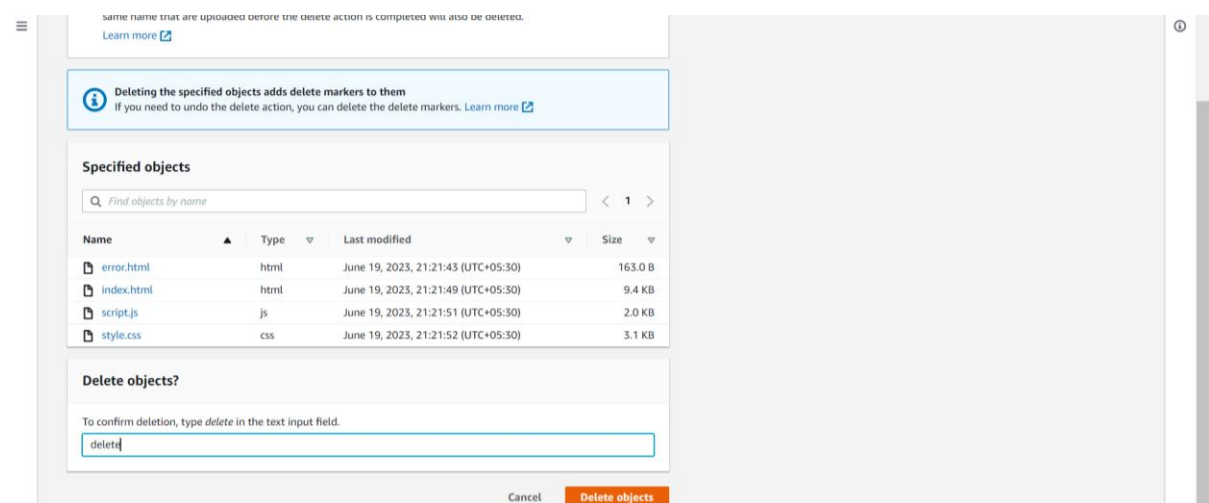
same name that are uploaded before the delete action is completed will also be deleted.
Learn more

Deleting the specified objects adds delete markers to them
If you need to undo the delete action, you can delete the delete markers. Learn more

Specified objects

Find objects by name

< 1 >

| Name | Type | Last modified | Size |
|---|---|---|---|
| error.html | html | June 19, 2023, 21:21:43 (UTC+05:30) | 163.0 B |
| index.html | html | June 19, 2023, 21:21:49 (UTC+05:30) | 9.4 KB |
| script.js | js | June 19, 2023, 21:21:51 (UTC+05:30) | 2.0 KB |
| style.css | css | June 19, 2023, 21:21:52 (UTC+05:30) | 3.1 KB |

Delete objects?

To confirm deletion, type delete in the text input field.

delete

Cancel Delete objects